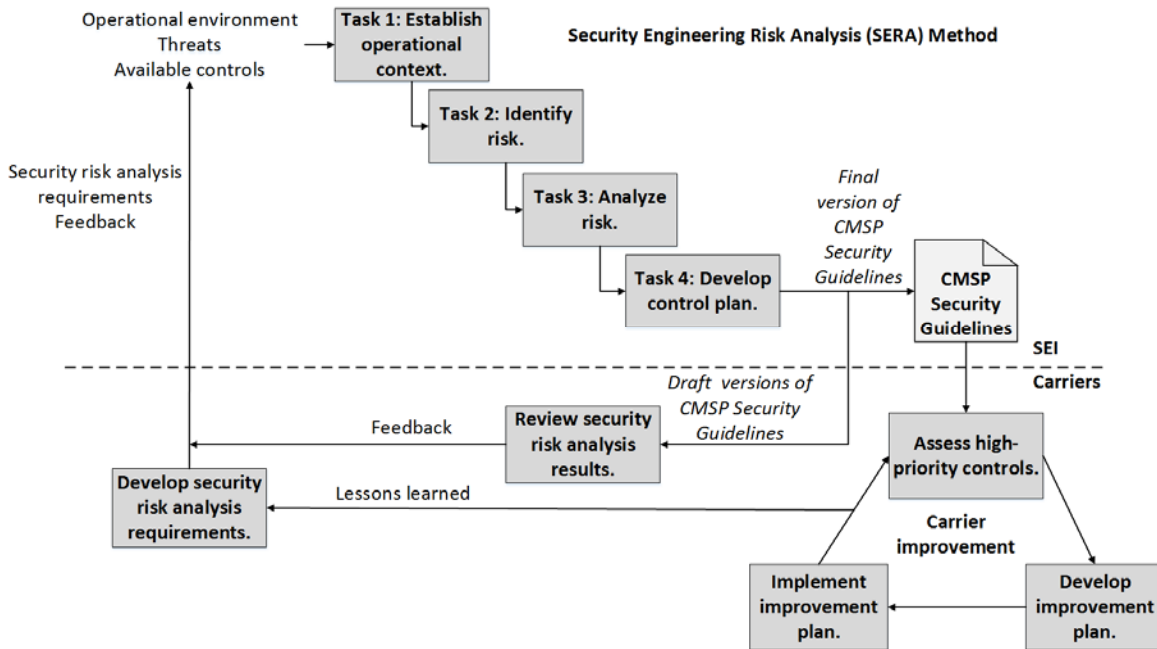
Operational environment
Threats
Available controls

Task 1: Establish operational context.

Security Engineering Risk Analysis (SERA) Method

Task 2: Identify risk.

Security risk analysis requirements
Feedback

Task 3: Analyze risk.

Final version of CMSP Security Guidelines

Task 4: Develop control plan.

CMSP Security Guidelines

SEI

Carriers

Draft versions of CMSP Security Guidelines

Feedback

Review security risk analysis results.

Assess high-priority controls.

Develop security risk analysis requirements.

Lessons learned

Carrier improvement

Implement improvement plan.

Develop improvement plan.